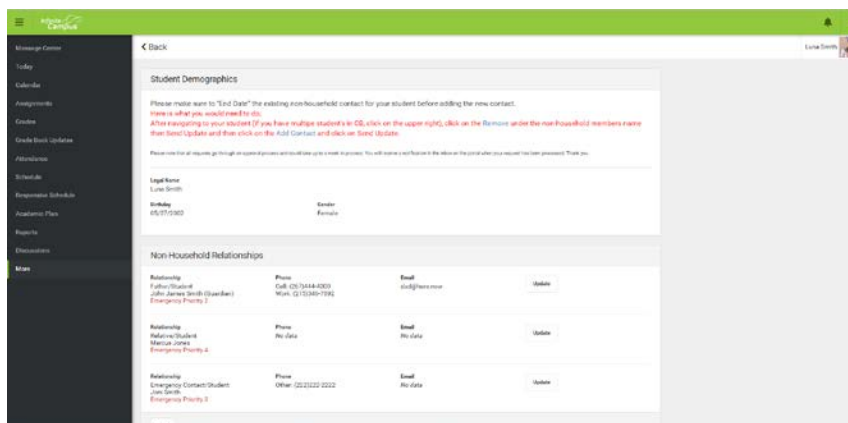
Infinite Campus

Message Center
Today
Calendar
Assignments
Grades
Grade Book Updates
Attendance
Schedule
Responsive Schedule
Academic Plan
Reports
Discussions
More

< Back

Luna Smith

Student Demographics

Please make sure to "End Date" the existing non-household contact for your student before adding the new contact.
Here is what you would need to do:
After navigating to your student (if you have multiple students in CB, click on the upper right), click on the Remove under the non-household members name then Send Update and then click on the Add Contact and click on Send Update.

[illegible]

Legal Name
Luna Smith

Birthday
05/07/2002

Gender
Female

Non-Household Relationships

Relationship
Father/Student
John James Smith (Guardian)
Emergency Priority 2

Phone
Cell: (267)444-4000
Work: (215)340-7592

Email
dad@here.now

Update

Relationship
Relative/Student
Marcus Jones
Emergency Priority 4

Phone
No data

Email
No data

Update

Relationship
Emergency Contact/Student
Joe Smith
Emergency Priority 3

Phone
Other: (202)222-2222

Email
No data

Update